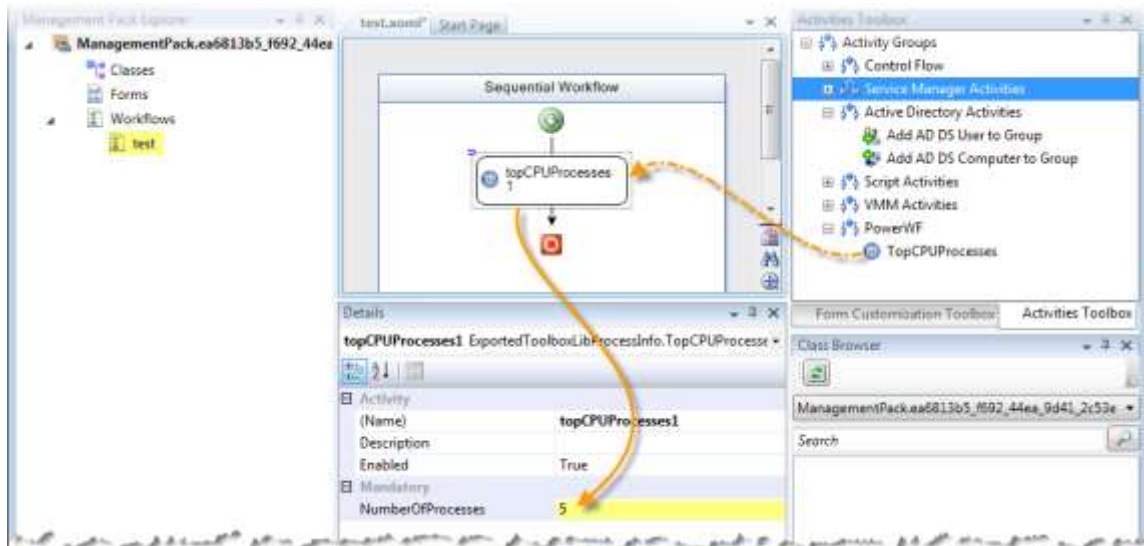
Management Pack Explorer
ManagementPack.ea6813b5_f692_44ea
Classes
Forms
Workflows
test

test.xoml* Start Page
Sequential Workflow
topCPUProcesses1

Activities Toolbox
Activity Groups
Control Flow
Service Manager Activities
Active Directory Activities
Add AD DS User to Group
Add AD DS Computer to Group
Script Activities
VMM Activities
PowerWF
TopCPUProcesses

Form Customization Toolbox Activities Toolbox

Details
topCPUProcesses1 ExportedToolboxLibProcessInfo.TopCPUProcesse

| Activity | |
|---|---|
| (Name) | topCPUProcesses1 |
| Description | |
| Enabled | True |
| Mandatory | |
| NumberOfProcesses | 5 |

Class Browser
ManagementPack.ea6813b5_f692_44ea_9d41_2c53e
Search